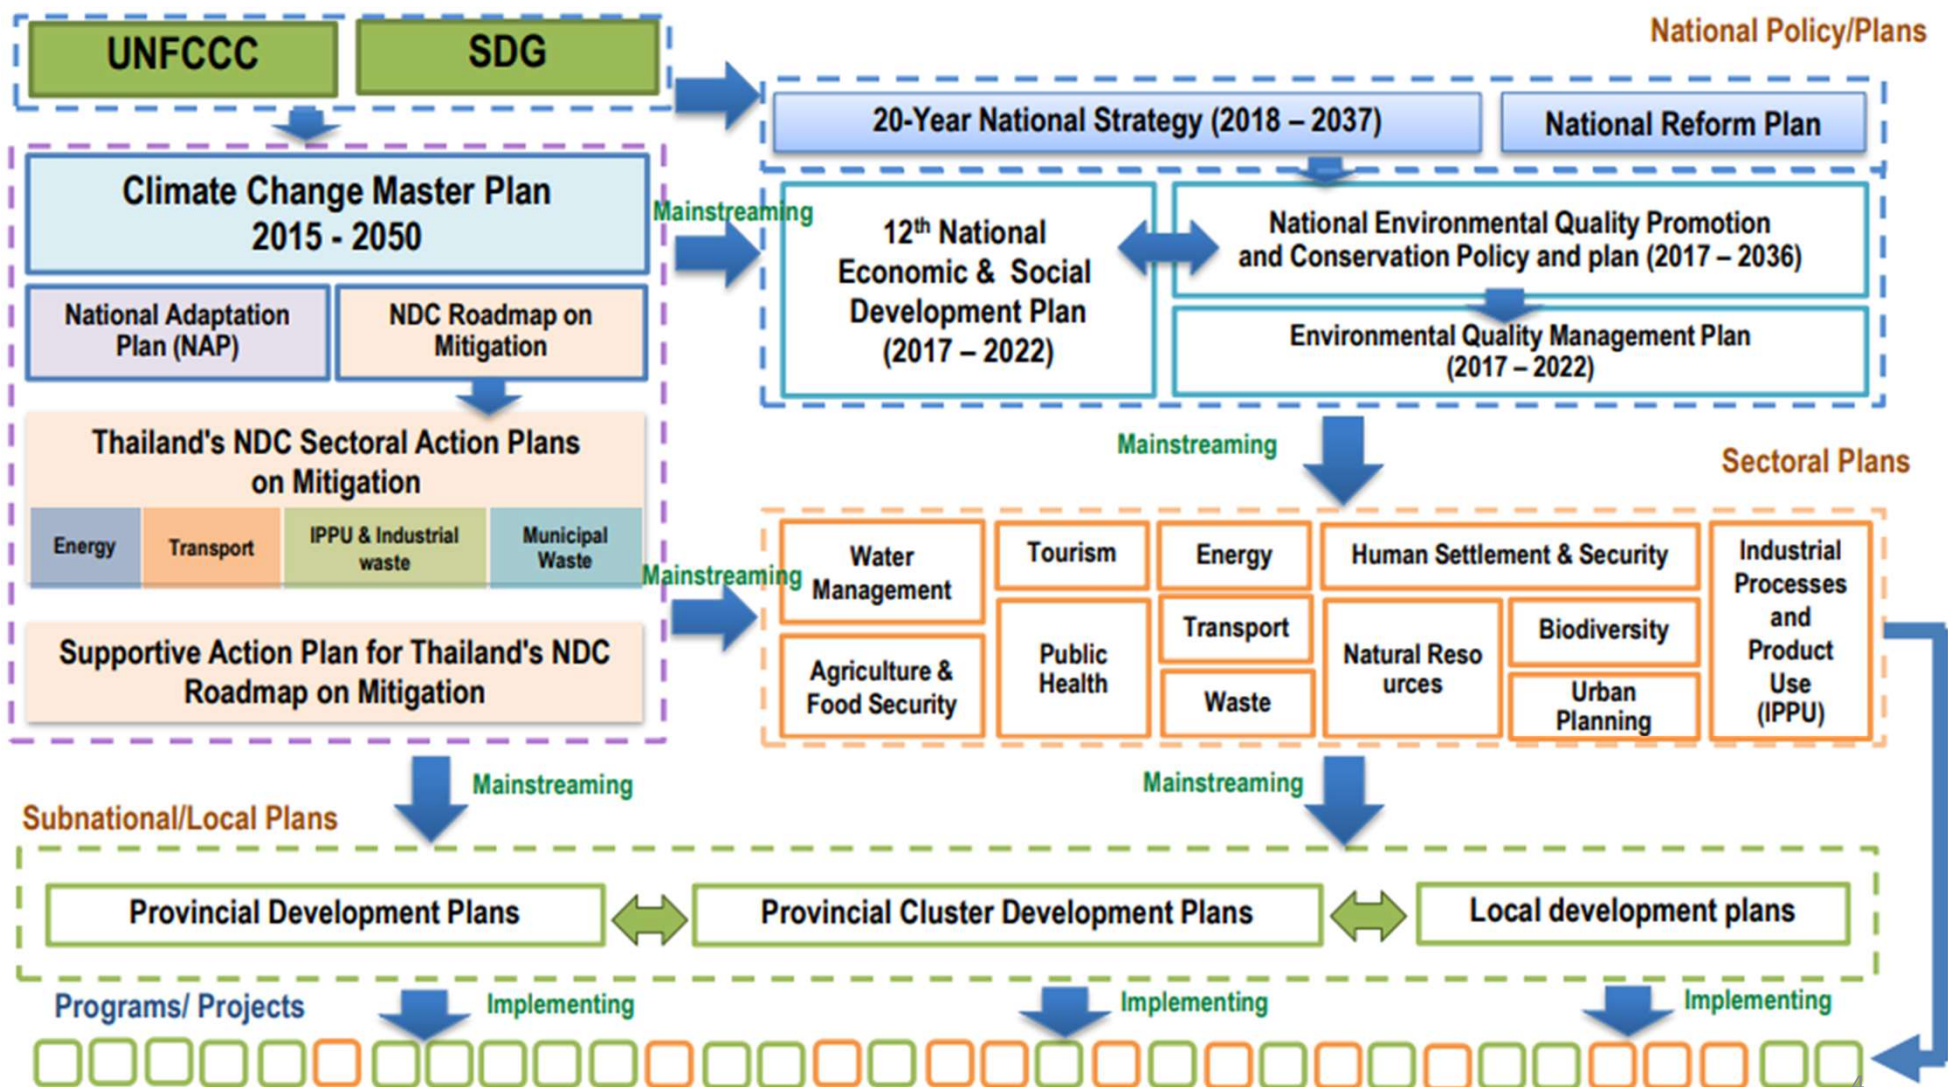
UNFCCC

SDG

National Policy/Plans

20-Year National Strategy (2018 – 2037)

National Reform Plan

Climate Change Master Plan 2015 - 2050

Mainstreaming

12$^{th}$ National Economic & Social Development Plan (2017 – 2022)

National Environmental Quality Promotion and Conservation Policy and plan (2017 – 2036)

Environmental Quality Management Plan (2017 – 2022)

National Adaptation Plan (NAP)

NDC Roadmap on Mitigation

Thailand's NDC Sectoral Action Plans on Mitigation

Energy

Transport

IPPU & Industrial waste

Municipal Waste

Supportive Action Plan for Thailand's NDC Roadmap on Mitigation

Mainstreaming

Sectoral Plans

Mainstreaming

Water Management

Tourism

Energy

Human Settlement & Security

Industrial Processes and Product Use (IPPU)

Agriculture & Food Security

Public Health

Transport

Natural Reso urces

Biodiversity

Waste

Urban Planning

Mainstreaming

Mainstreaming

Subnational/Local Plans

Provincial Development Plans

Provincial Cluster Development Plans

Local development plans

Programs/ Projects

Implementing

Implementing

Implementing